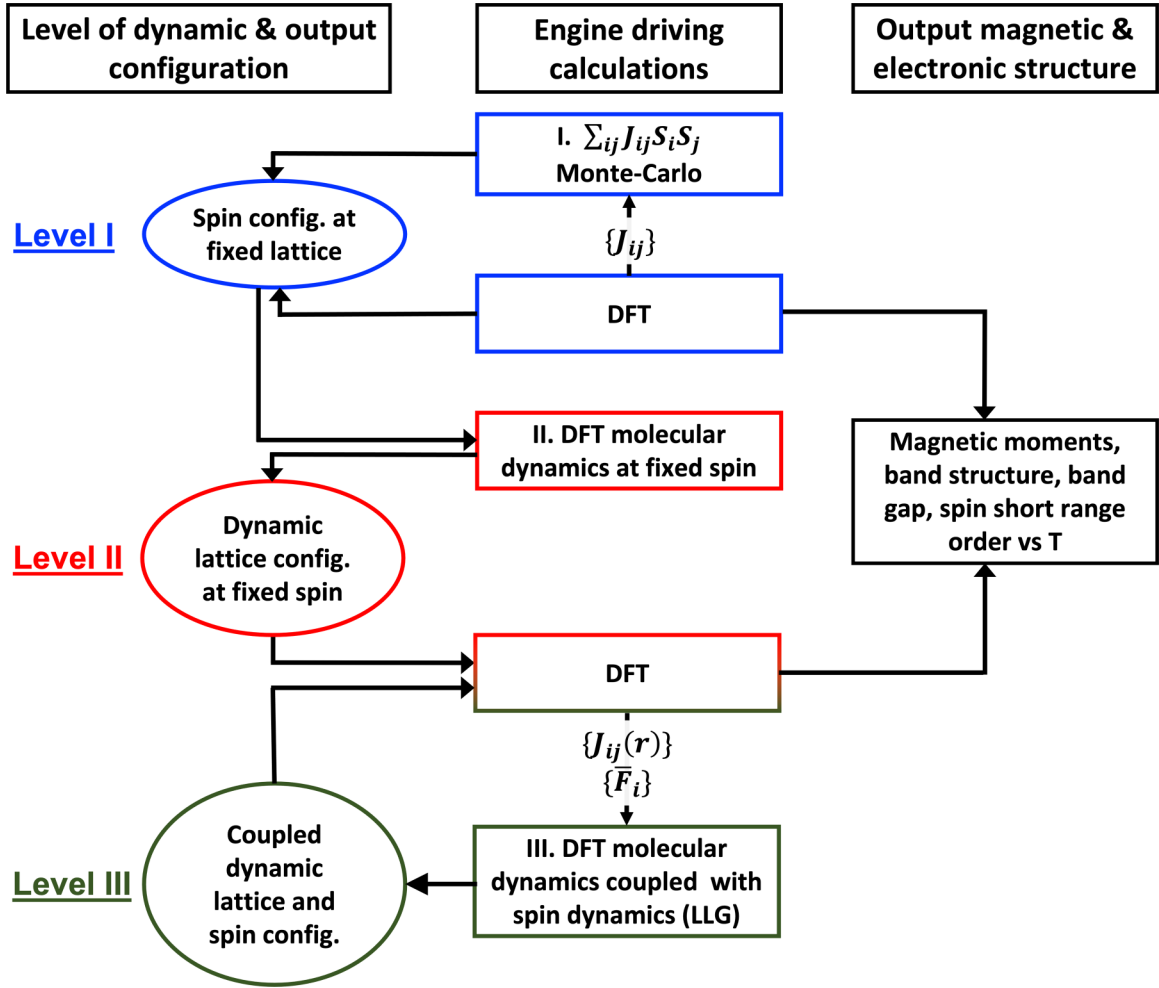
Level of dynamic & output configuration

Engine driving calculations

Output magnetic & electronic structure

I. $\sum_{ij} J_{ij} S_i S_j$ Monte-Carlo

Level I

Spin config. at fixed lattice

$\{J_{ij}\}$

DFT

II. DFT molecular dynamics at fixed spin

Magnetic moments, band structure, band gap, spin short range order vs T

Level II

Dynamic lattice config. at fixed spin

DFT

$\{J_{ij}(r)\}$
$\{\bar{F}_i\}$

Level III

Coupled dynamic lattice and spin config.

III. DFT molecular dynamics coupled with spin dynamics (LLG)